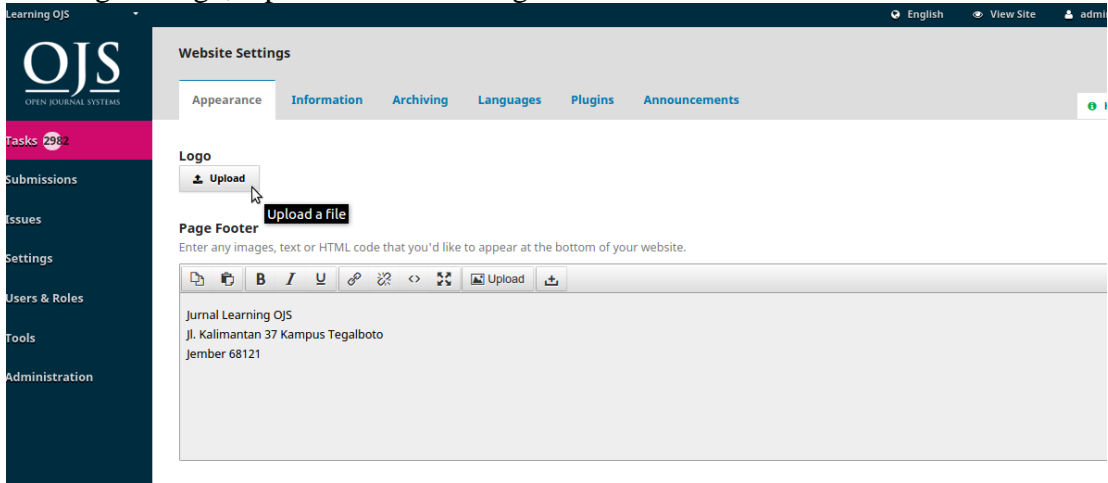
Learning OJS

English View Site admi

OJS
OPEN JOURNAL SYSTEMS

Tasks 2982
Submissions
Issues
Settings
Users & Roles
Tools
Administration

Website Settings

Appearance Information Archiving Languages Plugins Announcements

Logo
Upload
Upload a file

Page Footer
Enter any images, text or HTML code that you'd like to appear at the bottom of your website.

B I U Upload

Jurnal Learning OJS
Jl. Kalimantan 37 Kampus Tegalboto
Jember 68121